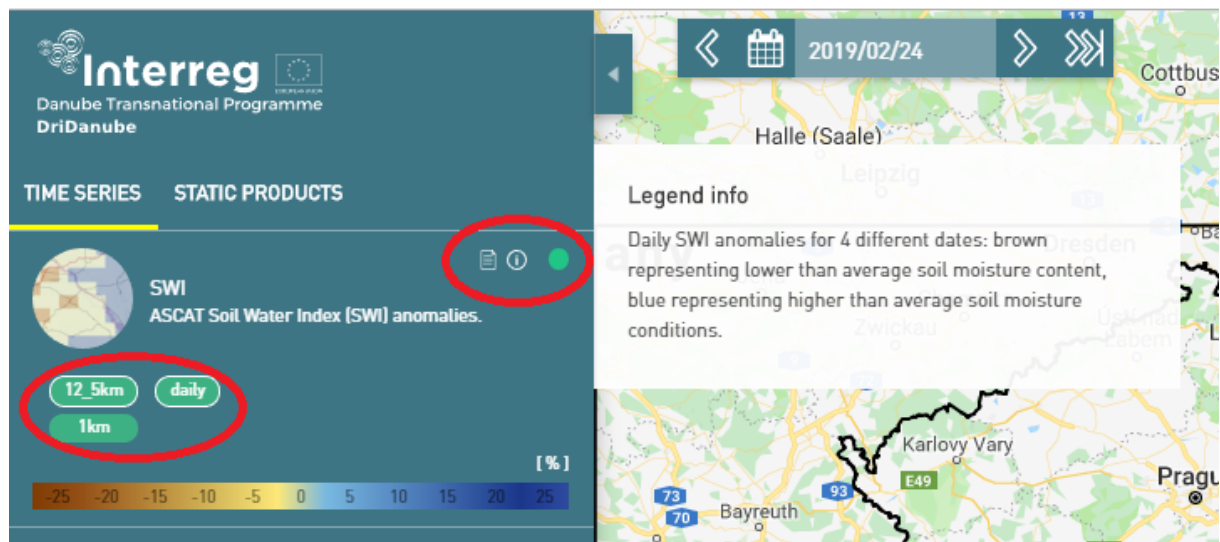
Interreg
Danube Transnational Programme
DriDanube

TIME SERIES STATIC PRODUCTS

SWI
ASCAT Soil Water Index (SWI) anomalies.

12_5km daily
1km

[%]
-25 -20 -15 -10 -5 0 5 10 15 20 25

2019/02/24

Cottbus
Halle (Saale)
Leipzig

Legend info

Daily SWI anomalies for 4 different dates: brown representing lower than average soil moisture content, blue representing higher than average soil moisture conditions.

Dresden
Zwickau
Karlovy Vary
E49
93
73
70
Bayreuth
Prague
13